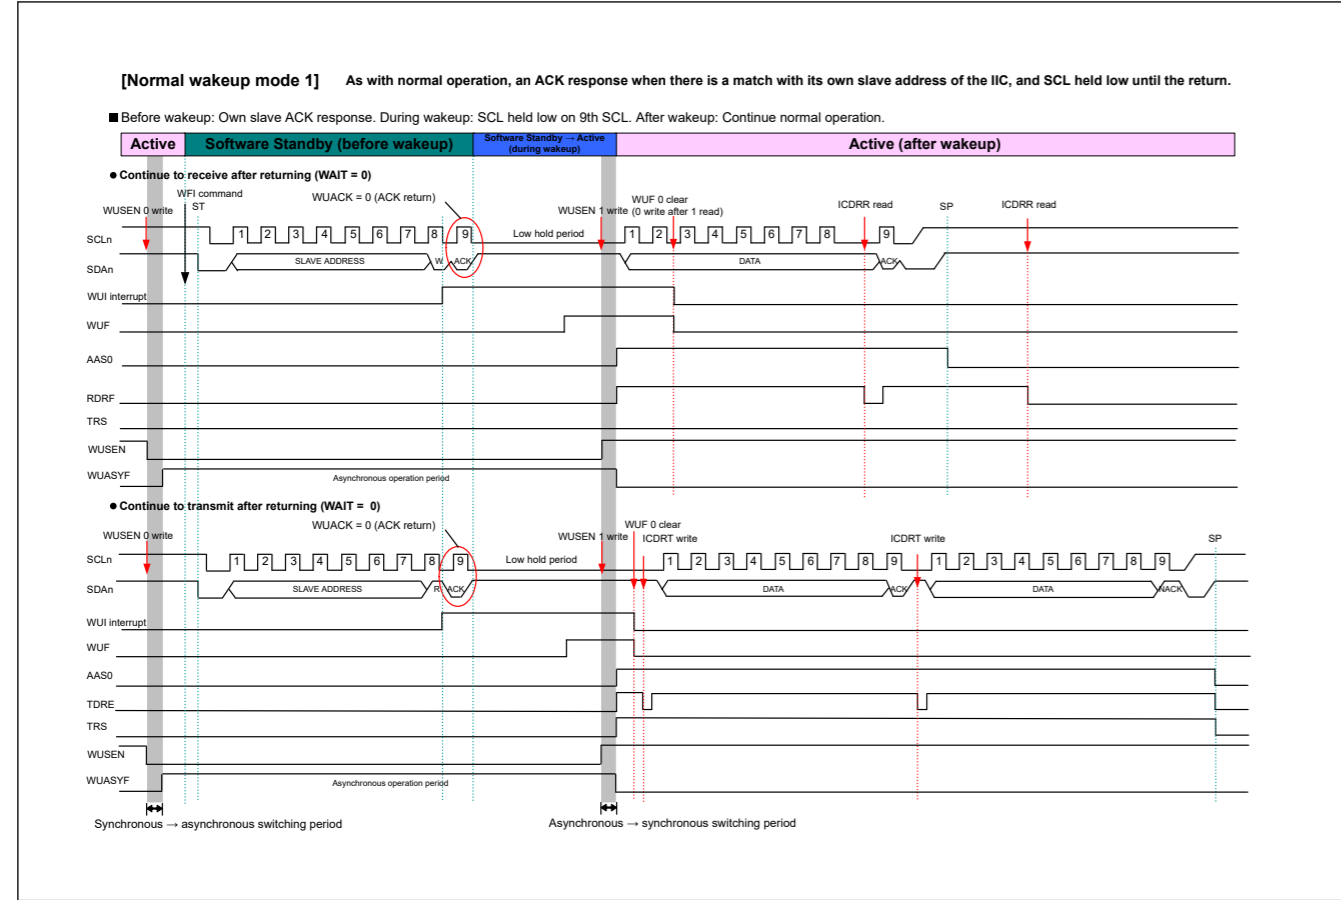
[Normal wakeup mode 1] As with normal operation, an ACK response when there is a match with its own slave address of the IIC, and SCL held low until the return.

■ Before wakeup: Own slave ACK response. During wakeup: SCL held low on 9th SCL. After wakeup: Continue normal operation.

| Active | Software Standby (before wakeup) | Software Standby → Active (during wakeup) | Active (after wakeup) |
|---|---|---|---|

● Continue to receive after returning (WAIT = 0)

WFI command
ST
WUSEN 0 write
WUACK = 0 (ACK return)
WUSEN 1 write
WUF 0 clear
(0 write after 1 read)
ICDRR read
SP
ICDRR read

SCLn
1 2 3 4 5 6 7 8 9
Low hold period
1 2 3 4 5 6 7 8 9
SDAn
SLAVE ADDRESS
W
ACK
DATA
ACK
WUI interrupt
WUF
AAS0
RDRF
TRS
WUSEN
WUASYF
Asynchronous operation period

● Continue to transmit after returning (WAIT = 0)

WUSEN 0 write
WUACK = 0 (ACK return)
WUSEN 1 write
WUF 0 clear
ICDRT write
ICDRT write
SP

SCLn
1 2 3 4 5 6 7 8 9
Low hold period
1 2 3 4 5 6 7 8 9
1 2 3 4 5 6 7 8 9
SDAn
SLAVE ADDRESS
R
ACK
DATA
ACK
DATA
NACK
WUI interrupt
WUF
AAS0
TDRE
TRS
WUSEN
WUASYF
Asynchronous operation period

Synchronous → asynchronous switching period
Asynchronous → synchronous switching period